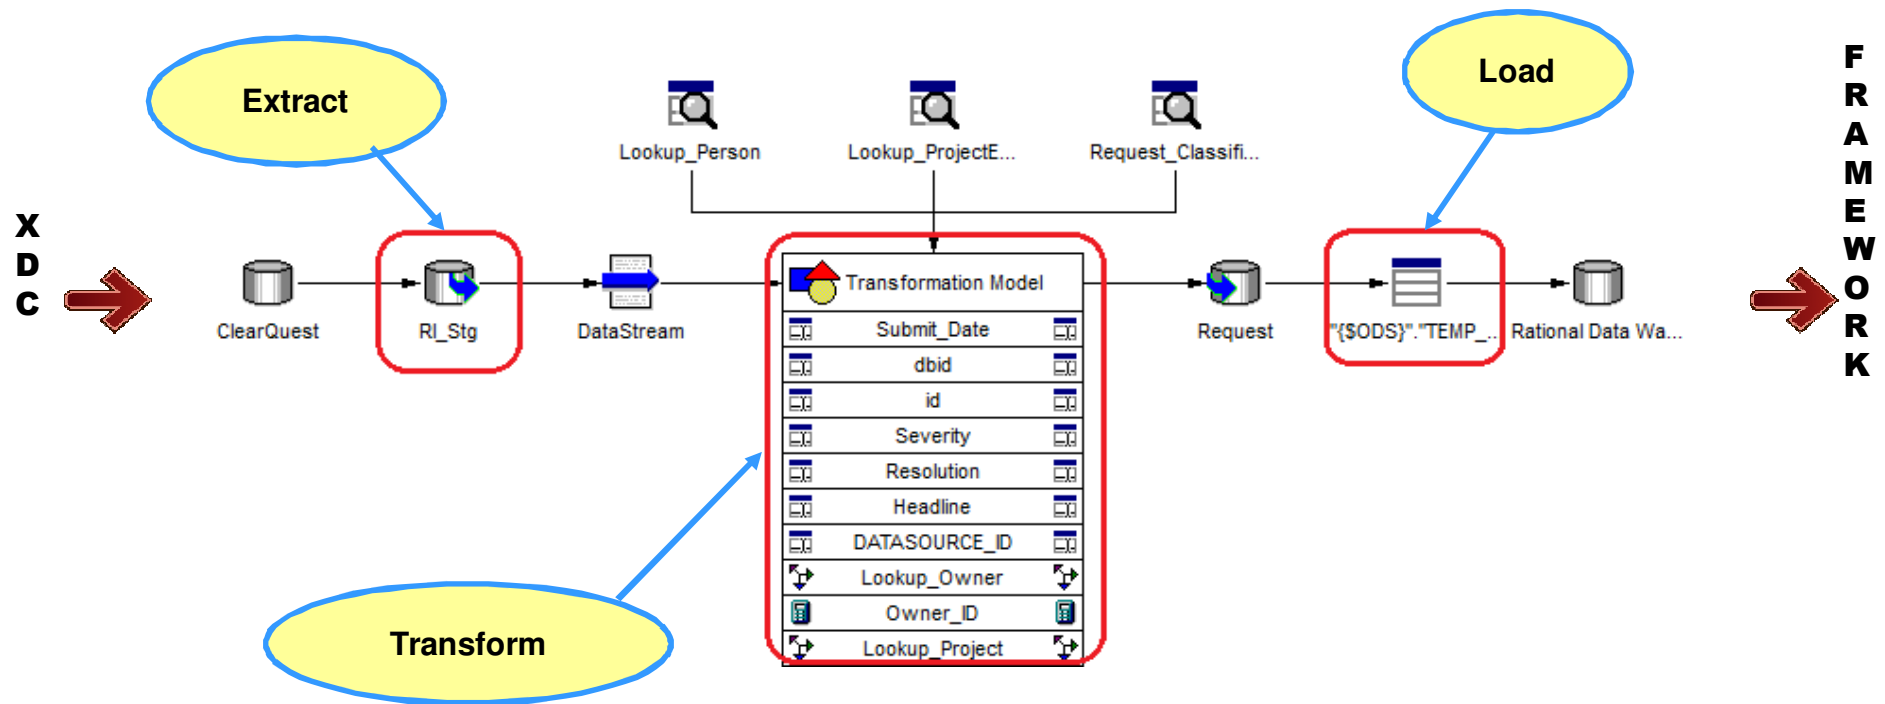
Extract

Load

X
D
C

F
R
A
M
E
W
O
R
K

Lookup_Person

Lookup_ProjectE...

Request_Classifi...

ClearQuest

RI_Stg

DataStream

Transformation Model

Request

"{$ODS}"."TEMP_..

Rational Data Wa...

Submit_Date
dbid
id
Severity
Resolution
Headline
DATASOURCE_ID
Lookup_Owner
Owner_ID
Lookup_Project

Transform